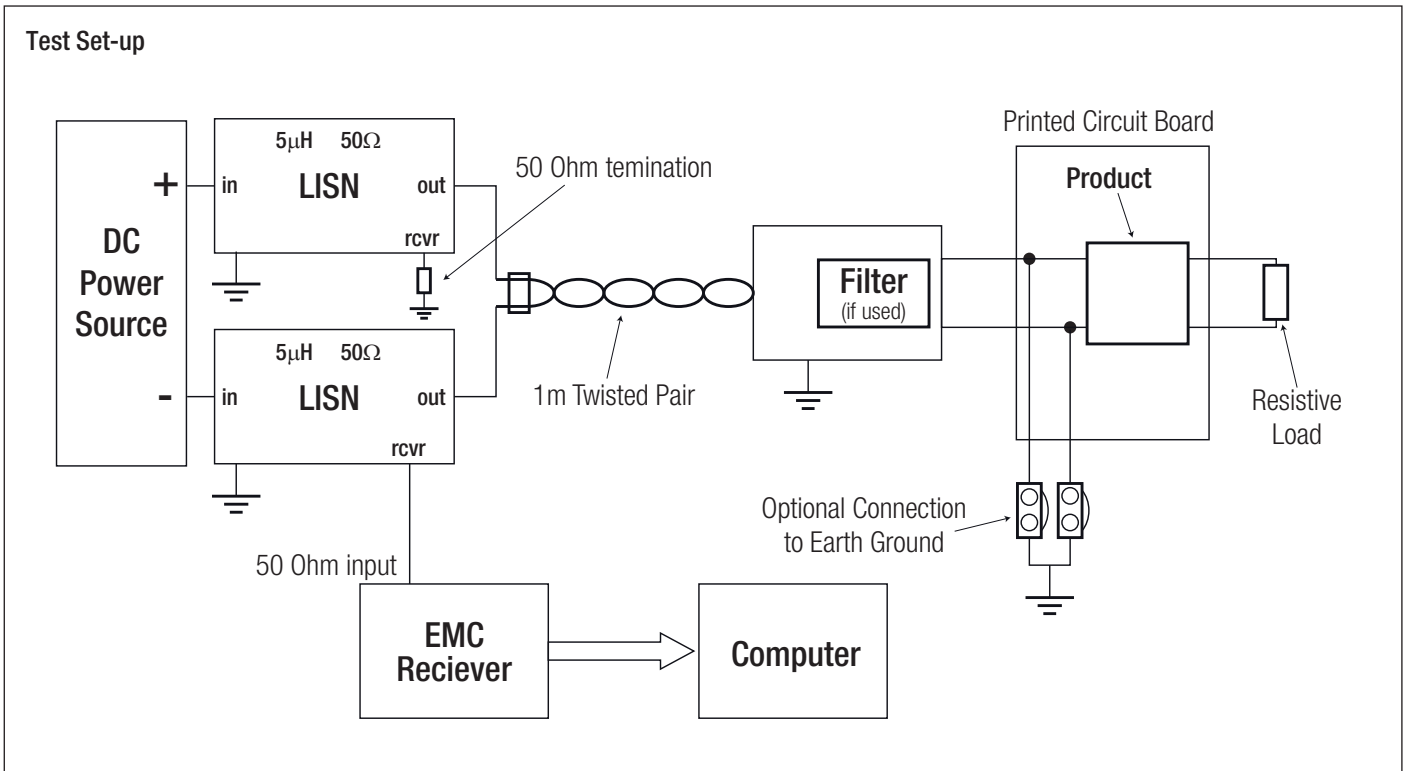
Test Set-up

DC Power Source

+

-

$5\mu H$ $50\Omega$

in

LISN

out

rcvr

$5\mu H$ $50\Omega$

in

LISN

out

rcvr

50 Ohm temination

1m Twisted Pair

Filter (if used)

Printed Circuit Board

Product

Resistive Load

Optional Connection to Earth Ground

50 Ohm input

EMC Reciever

Computer